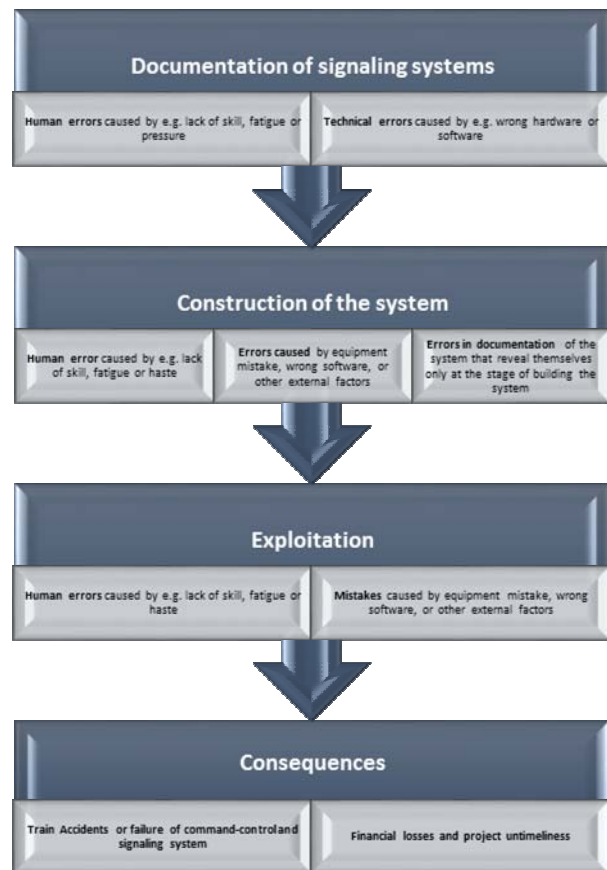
Documentation of signaling systems

Human errors caused by e.g. lack of skill, fatigue or pressure

Technical errors caused by e.g. wrong hardware or software

Construction of the system

Human error caused by e.g. lack of skill, fatigue or haste

Errors caused by equipment mistake, wrong software, or other external factors

Errors in documentation of the system that reveal themselves only at the stage of building the system

Exploitation

Human errors caused by e.g. lack of skill, fatigue or haste

Mistakes caused by equipment mistake, wrong software, or other external factors

Consequences

Train Accidents or failure of command-controland signaling system

Financial losses and project untimeliness